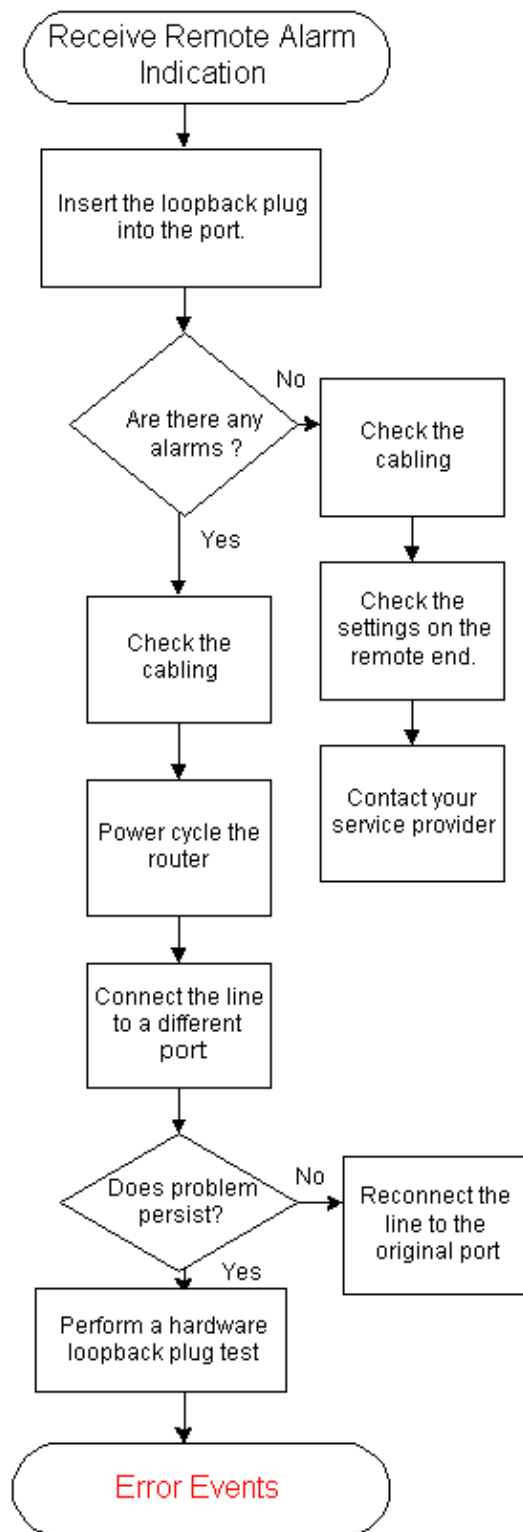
Receive Remote Alarm Indication

Insert the loopback plug into the port.

Are there any alarms ?

No

Check the cabling

Check the settings on the remote end.

Contact your service provider

Yes

Check the cabling

Power cycle the router

Connect the line to a different port

Does problem persist?

No

Reconnect the line to the original port

Yes

Perform a hardware loopback plug test

Error Events